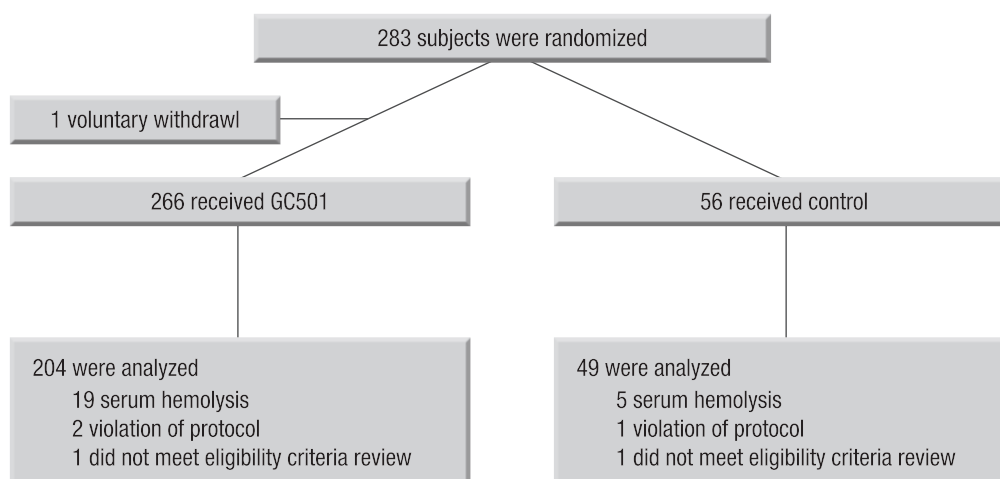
283 subjects were randomized

1 voluntary withdrawl

266 received GC501

56 received control

204 were analyzed
19 serum hemolysis
2 violation of protocol
1 did not meet eligibility criteria review

49 were analyzed
5 serum hemolysis
1 violation of protocol
1 did not meet eligibility criteria review